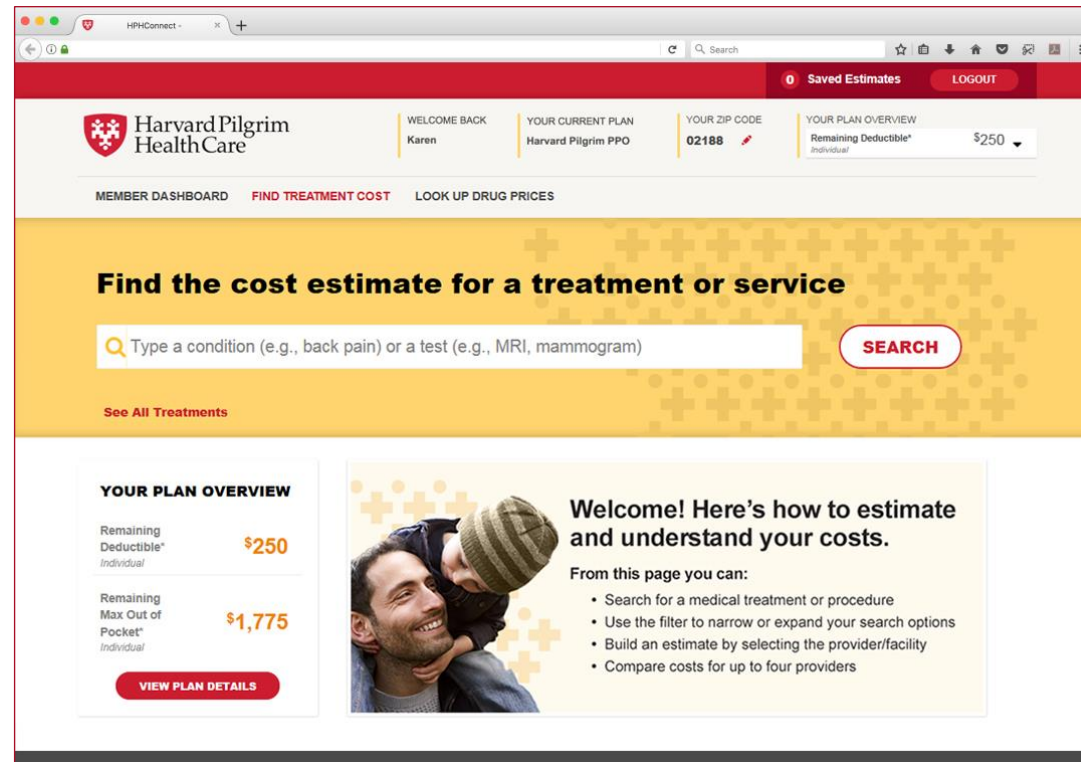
HPHConnect -

Search

0 Saved Estimates LOGOUT

Harvard Pilgrim HealthCare

WELCOME BACK
Karen

YOUR CURRENT PLAN
Harvard Pilgrim PPO

YOUR ZIP CODE
02188

YOUR PLAN OVERVIEW
Remaining Deductible*
Individual
$250

MEMBER DASHBOARD FIND TREATMENT COST LOOK UP DRUG PRICES

Find the cost estimate for a treatment or service

Type a condition (e.g., back pain) or a test (e.g., MRI, mammogram)

SEARCH

See All Treatments

YOUR PLAN OVERVIEW

Remaining Deductible*
Individual
$250

Remaining Max Out of Pocket*
Individual
$1,775

VIEW PLAN DETAILS

Welcome! Here's how to estimate and understand your costs.

From this page you can:

• Search for a medical treatment or procedure
• Use the filter to narrow or expand your search options
• Build an estimate by selecting the provider/facility
• Compare costs for up to four providers